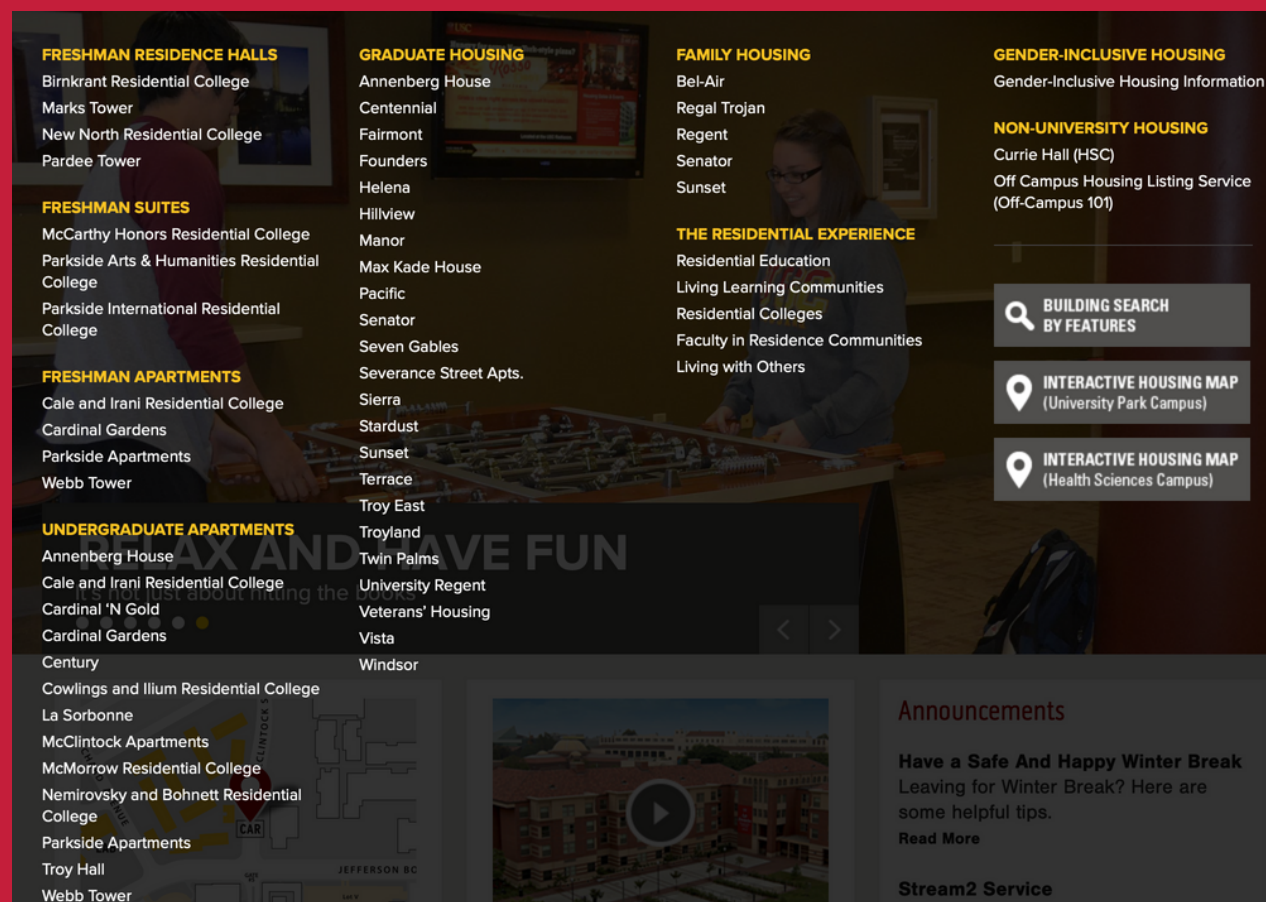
FRESHMAN RESIDENCE HALLS
Birnkrant Residential College
Marks Tower
New North Residential College
Pardee Tower

FRESHMAN SUITES
McCarthy Honors Residential College
Parkside Arts & Humanities Residential College
Parkside International Residential College

FRESHMAN APARTMENTS
Cale and Irani Residential College
Cardinal Gardens
Parkside Apartments
Webb Tower

UNDERGRADUATE APARTMENTS
Annenberg House
Cale and Irani Residential College
Cardinal 'N Gold
Cardinal Gardens
Century
Cowlings and Ilium Residential College
La Sorbonne
McClintock Apartments
McMorrow Residential College
Nemirovsky and Bohnett Residential College
Parkside Apartments
Troy Hall
Webb Tower

GRADUATE HOUSING
Annenberg House
Centennial
Fairmont
Founders
Helena
Hillview
Manor
Max Kade House
Pacific
Senator
Seven Gables
Severance Street Apts.
Sierra
Stardust
Sunset
Terrace
Troy East
Troyland
Twin Palms
University Regent
Veterans' Housing
Vista
Windsor

FAMILY HOUSING
Bel-Air
Regal Trojan
Regent
Senator
Sunset

THE RESIDENTIAL EXPERIENCE
Residential Education
Living Learning Communities
Residential Colleges
Faculty in Residence Communities
Living with Others

GENDER-INCLUSIVE HOUSING
Gender-Inclusive Housing Information

NON-UNIVERSITY HOUSING
Currie Hall (HSC)
Off Campus Housing Listing Service (Off-Campus 101)

BUILDING SEARCH BY FEATURES

INTERACTIVE HOUSING MAP (University Park Campus)

INTERACTIVE HOUSING MAP (Health Sciences Campus)

RELAX AND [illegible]AVE FUN
It's not just about hitting the books

Announcements

Have a Safe And Happy Winter Break
Leaving for Winter Break? Here are some helpful tips.
Read More

Stream2 Service